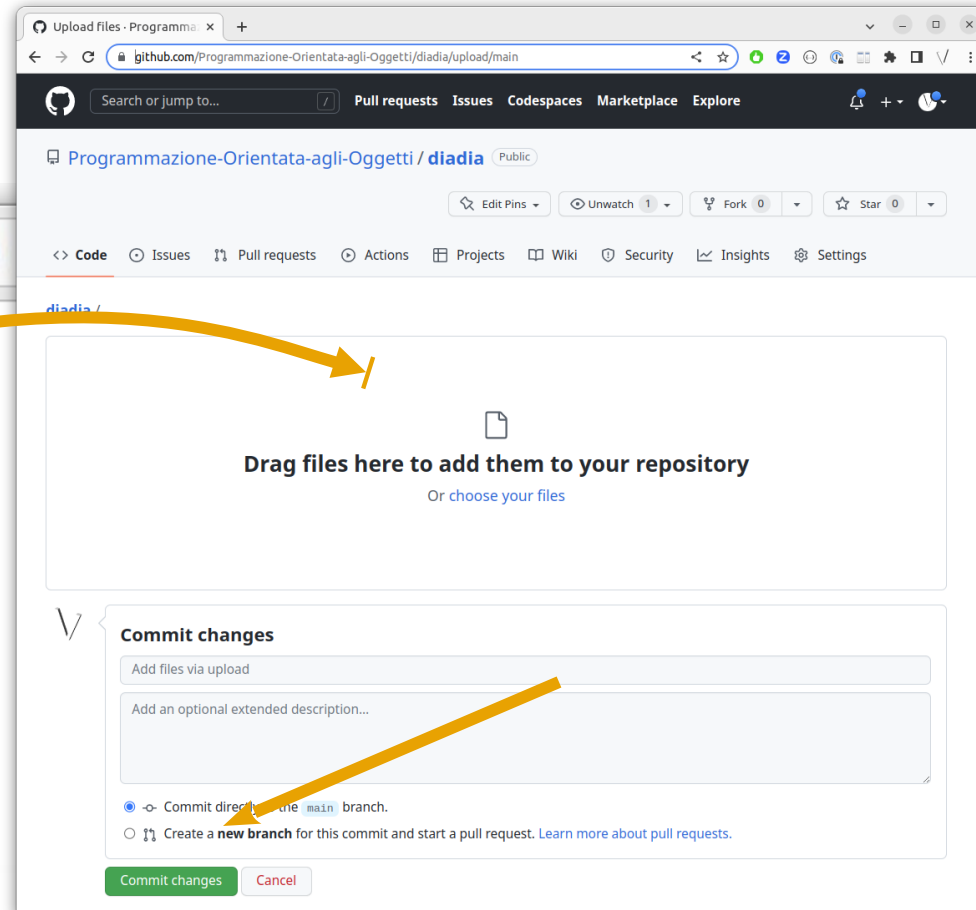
Upload files · Programma ×
+
github.com/Programmazione-Orientata-agli-Oggetti/diadia/upload/main

Search or jump to... /
Pull requests Issues Codespaces Marketplace Explore

Programmazione-Orientata-agli-Oggetti / diadia Public

Edit Pins
Unwatch 1
Fork 0
Star 0

Code Issues Pull requests Actions Projects Wiki Security Insights Settings

diadia /

Drag files here to add them to your repository
Or choose your files

Commit changes
Add files via upload
Add an optional extended description...

Commit direc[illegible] the main branch.
Create a new branch for this commit and start a pull request. Learn more about pull requests.

Commit changes
Cancel